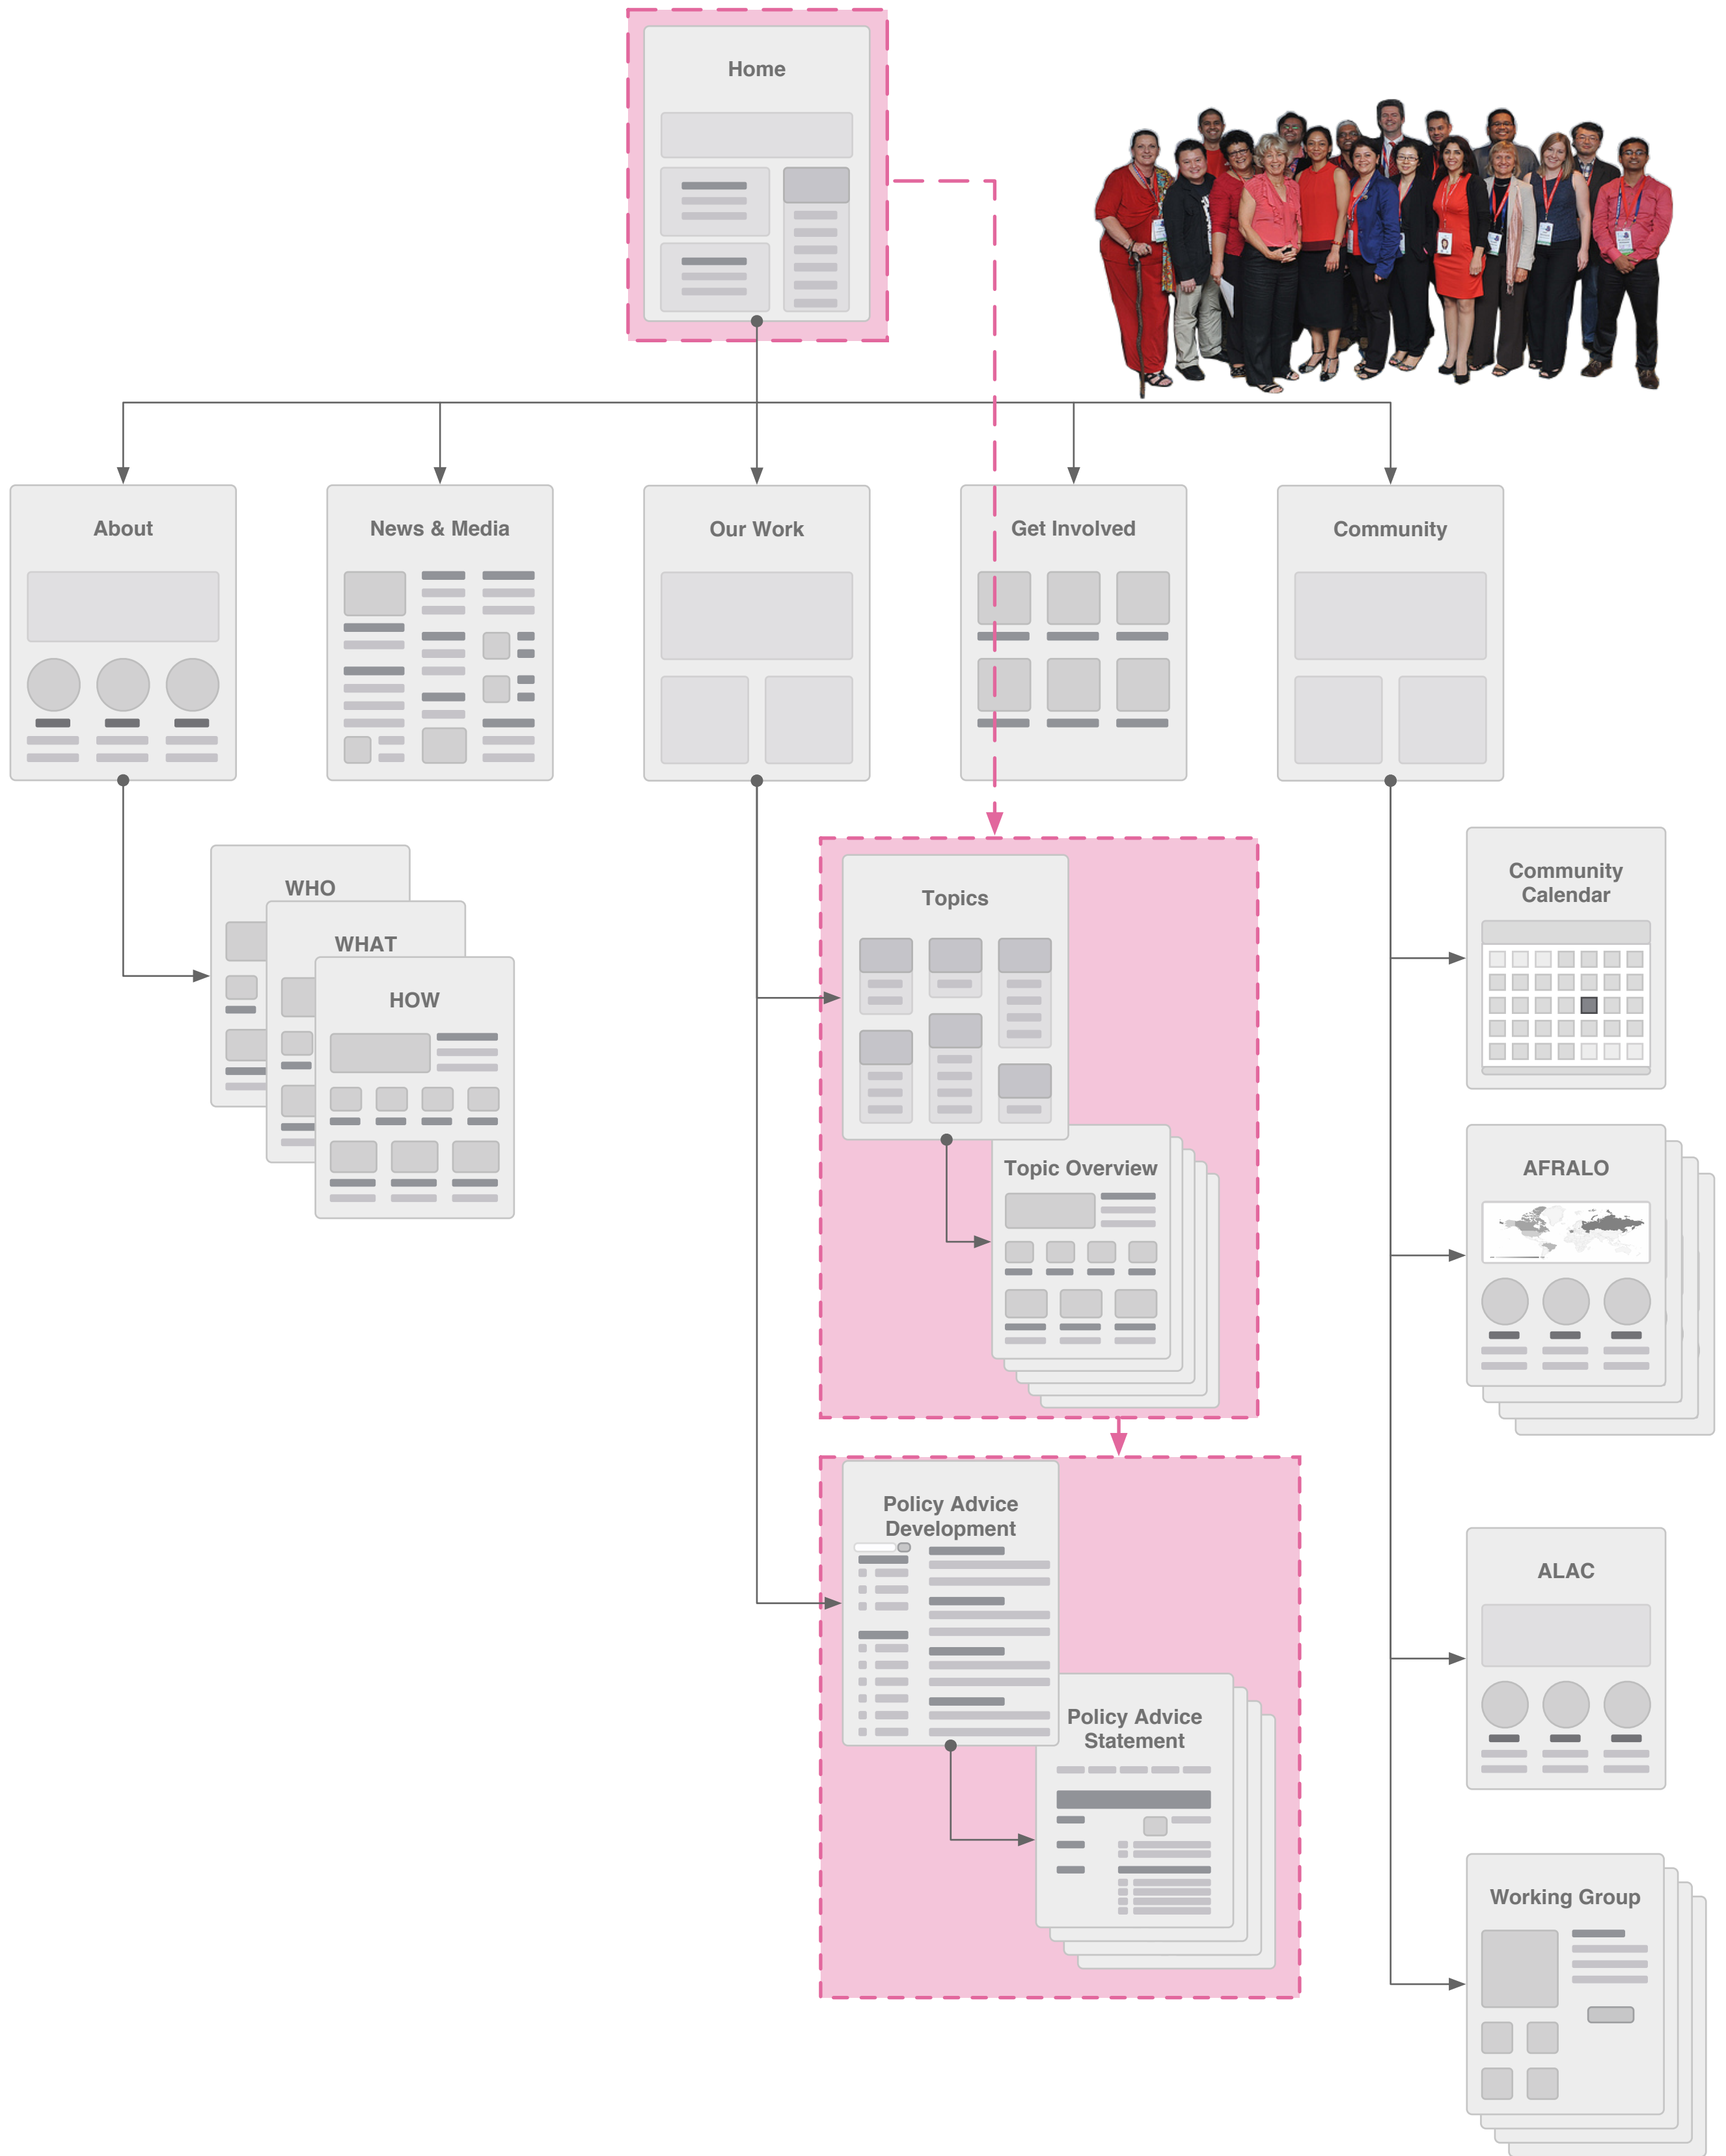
Home

About

News & Media

Our Work

Get Involved

Community

WHO

WHAT

HOW

Topics

Topic Overview

Community Calendar

AFRALO

Policy Advice Development

Policy Advice Statement

ALAC

Working Group